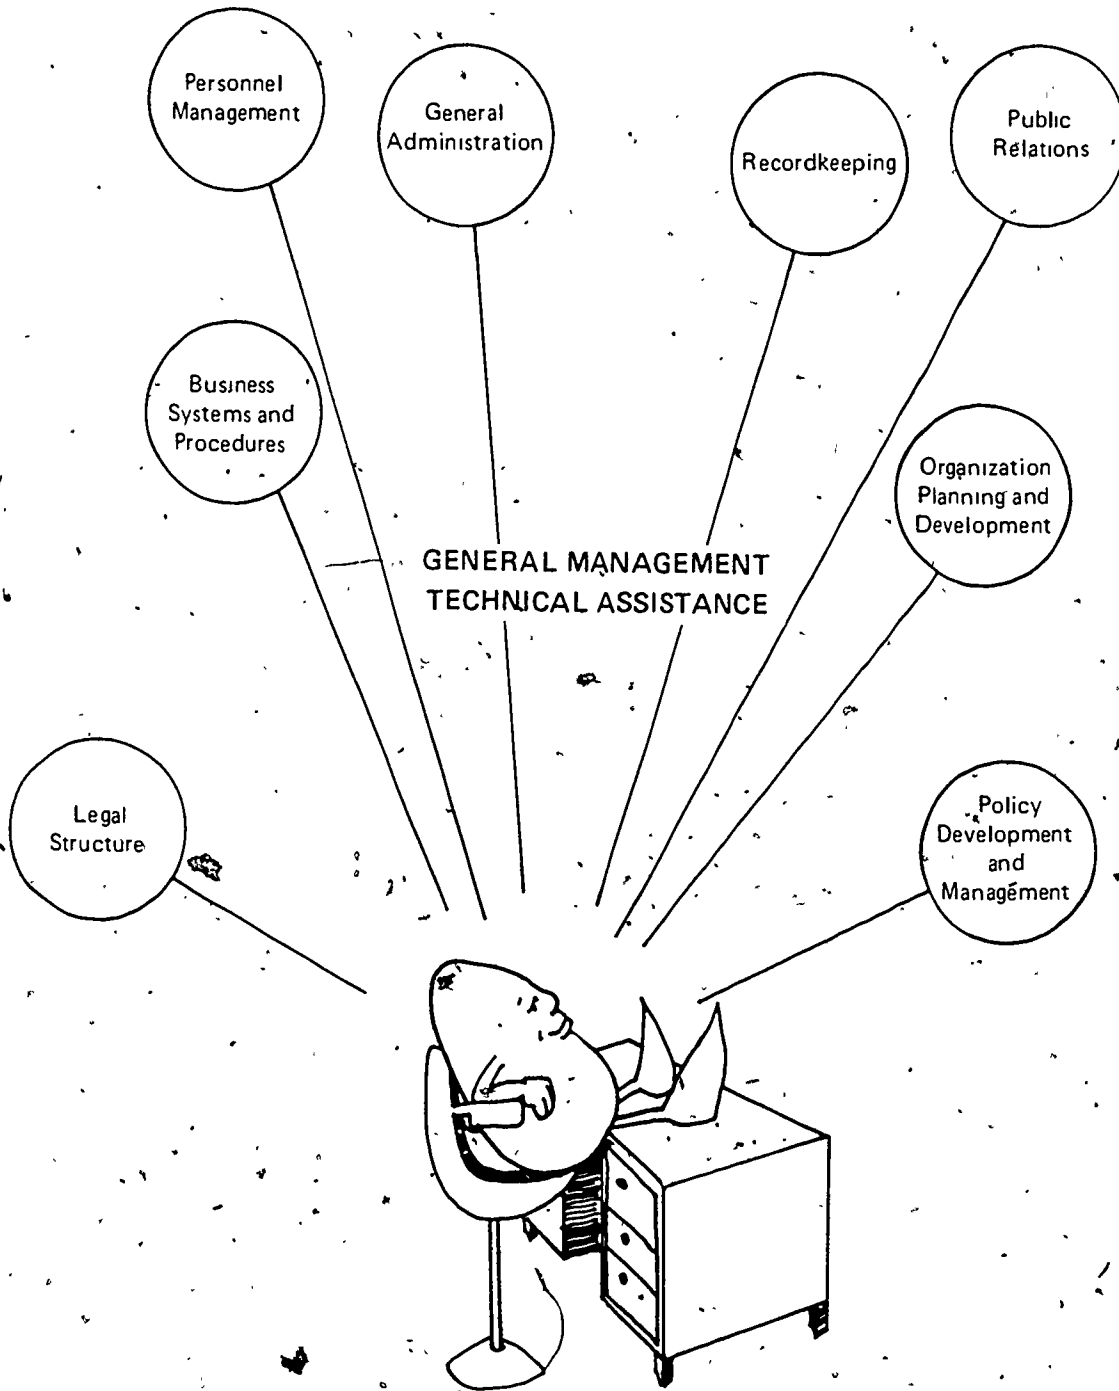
Personnel Management

General Administration

Recordkeeping

Public Relations

Business Systems and Procedures

Organization Planning and Development

GENERAL MANAGEMENT TECHNICAL ASSISTANCE

Legal Structure

Policy Development and Management